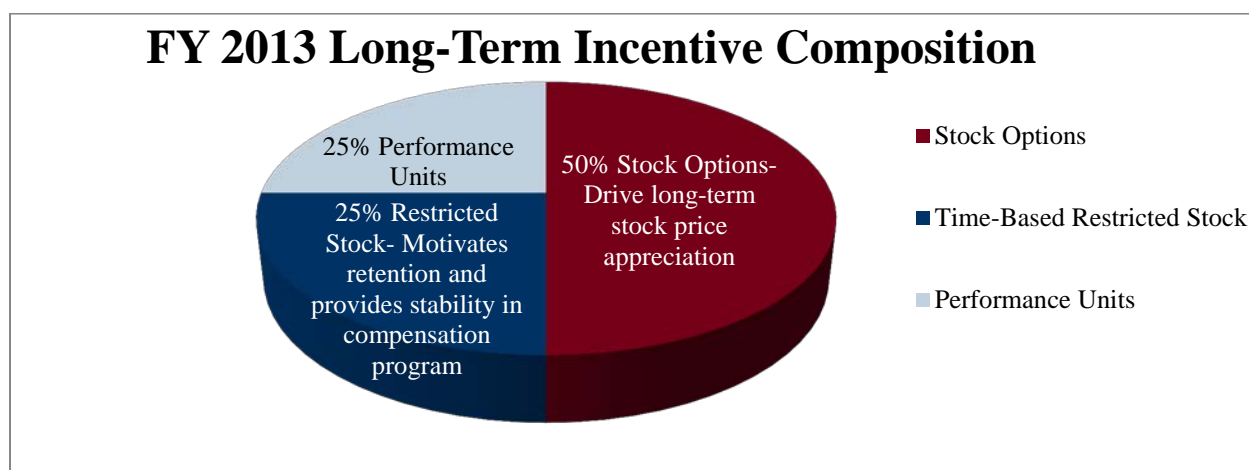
FY 2013 Long-Term Incentive Composition

25% Performance Units

50% Stock Options- Drive long-term stock price appreciation

25% Restricted Stock- Motivates retention and provides stability in compensation program

Stock Options

Time-Based Restricted Stock

Performance Units